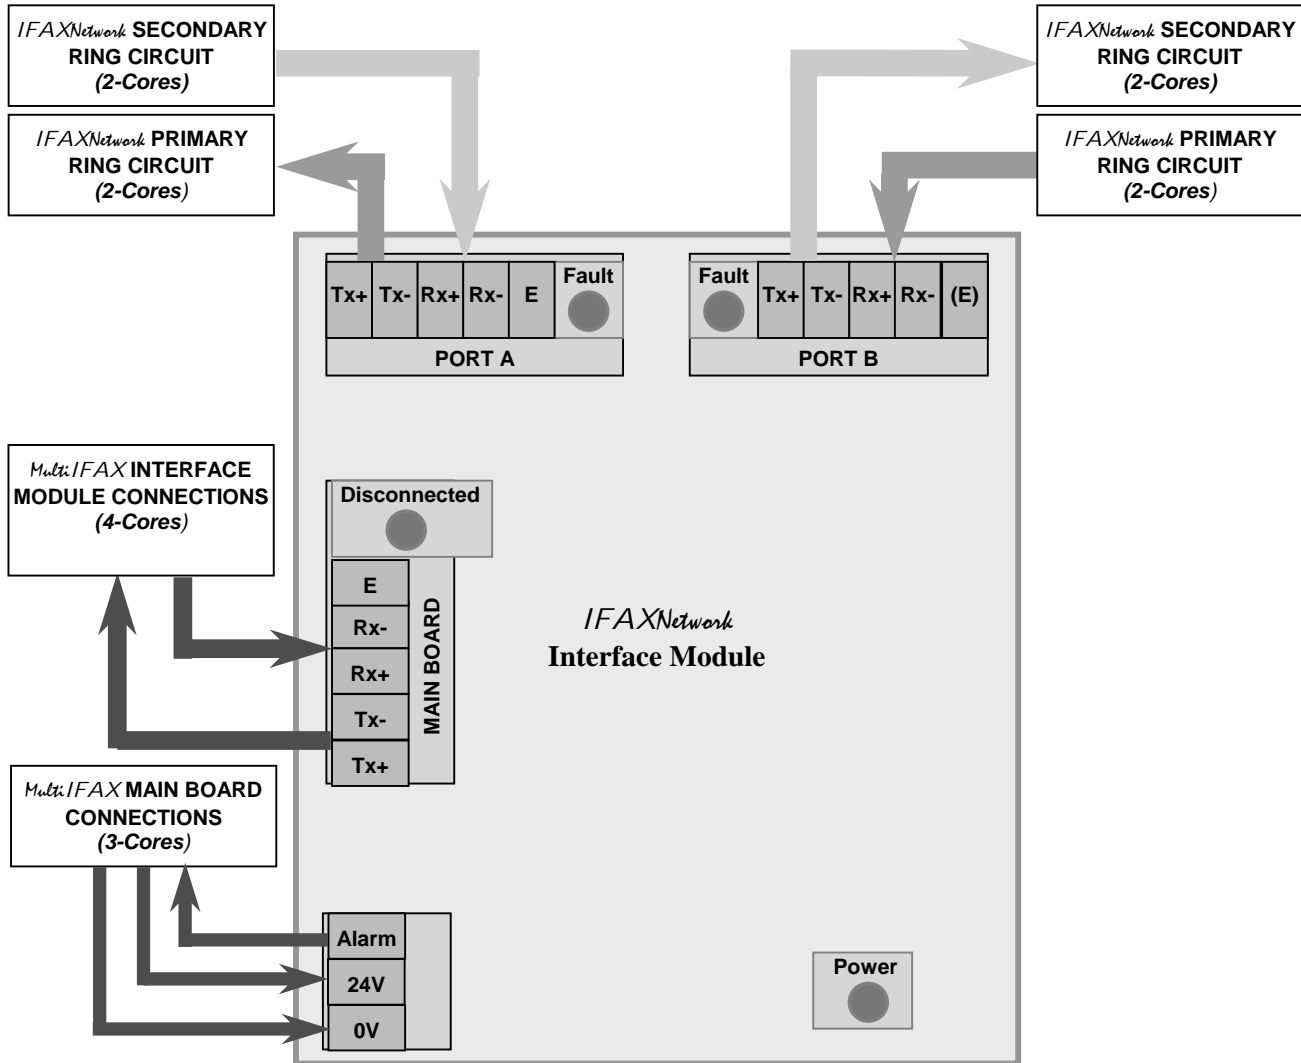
IFAXNetwork SECONDARY RING CIRCUIT (2-Cores)

IFAXNetwork PRIMARY RING CIRCUIT (2-Cores)

IFAXNetwork SECONDARY RING CIRCUIT (2-Cores)

IFAXNetwork PRIMARY RING CIRCUIT (2-Cores)

| Tx+ | Tx- | Rx+ | Rx- | E | Fault |
|---|---|---|---|---|---|

PORT A

| Fault | Tx+ | Tx- | Rx+ | Rx- | (E) |
|---|---|---|---|---|---|

PORT B

MultiIFAX INTERFACE MODULE CONNECTIONS (4-Cores)

Disconnected

E
Rx-
Rx+
Tx-
Tx+

MAIN BOARD

IFAXNetwork
Interface Module

MultiIFAX MAIN BOARD CONNECTIONS (3-Cores)

Alarm
24V
0V

Power